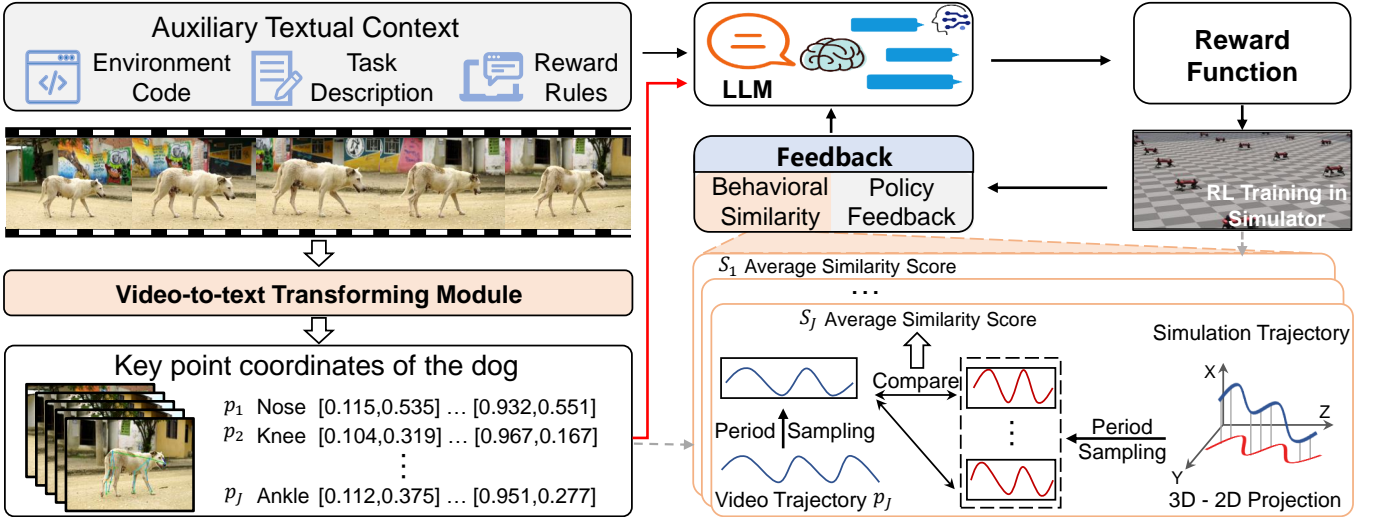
Auxiliary Textual Context
Environment Code
Task Description
Reward Rules

LLM

Reward Function

Feedback
Behavioral Similarity
Policy Feedback

RL Training in Simulator

Video-to-text Transforming Module

Key point coordinates of the dog
$p_1$ Nose [0.115,0.535] … [0.932,0.551]
$p_2$ Knee [0.104,0.319] … [0.967,0.167]
⋮
$p_J$ Ankle [0.112,0.375] … [0.951,0.277]

$S_1$ Average Similarity Score
⋯
$S_J$ Average Similarity Score
Simulation Trajectory
Compare
Period Sampling
Period Sampling
X
Z
Y
Video Trajectory $p_J$
3D - 2D Projection